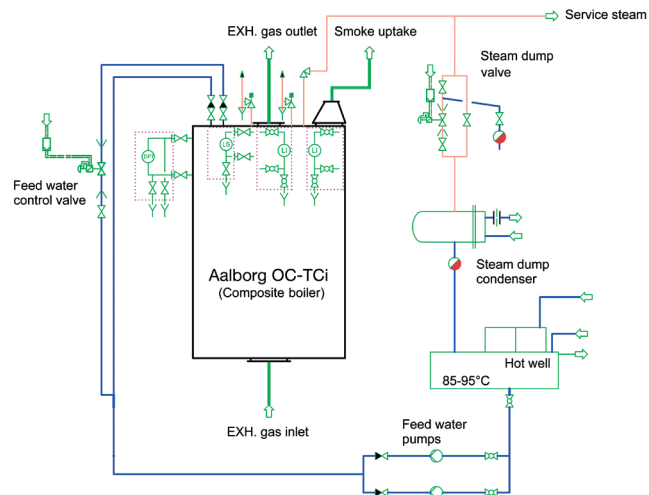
Service steam
EXH. gas outlet
Smoke uptake
Steam dump valve
Feed water control valve
DPT
LS
LI
LI
Aalborg OC-TCi
(Composite boiler)
Steam dump condenser
Hot well
85-95°C
Feed water pumps
EXH. gas inlet